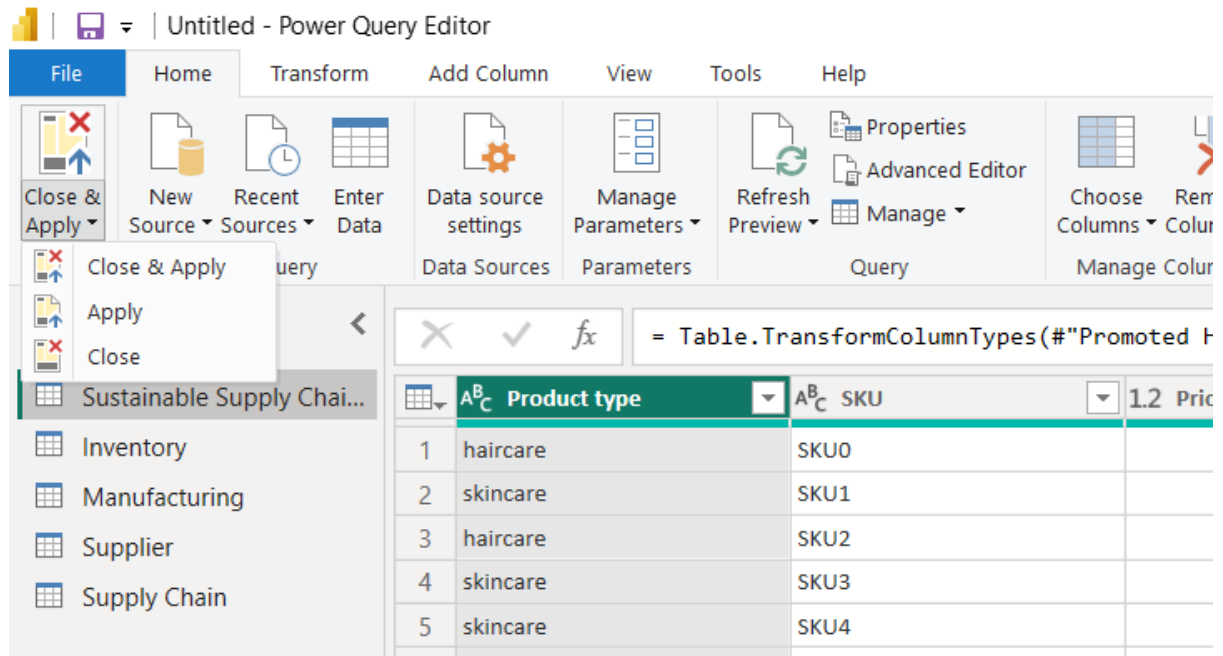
Untitled - Power Query Editor

File Home Transform Add Column View Tools Help

Close & Apply ▾ New Source ▾ Recent Sources ▾ Enter Data Data source settings Manage Parameters ▾ Refresh Preview ▾ Properties Advanced Editor Manage ▾ Choose Columns ▾ Rem Colu

uery Data Sources Parameters Query Manage Colu

Close & Apply
Apply
Close

Sustainable Supply Chai...
Inventory
Manufacturing
Supplier
Supply Chain

= Table.TransformColumnTypes(#"Promoted H

| | Product type | SKU | 1.2 Pric |
|---|---|---|---|
| 1 | haircare | SKU0 | |
| 2 | skincare | SKU1 | |
| 3 | haircare | SKU2 | |
| 4 | skincare | SKU3 | |
| 5 | skincare | SKU4 | |